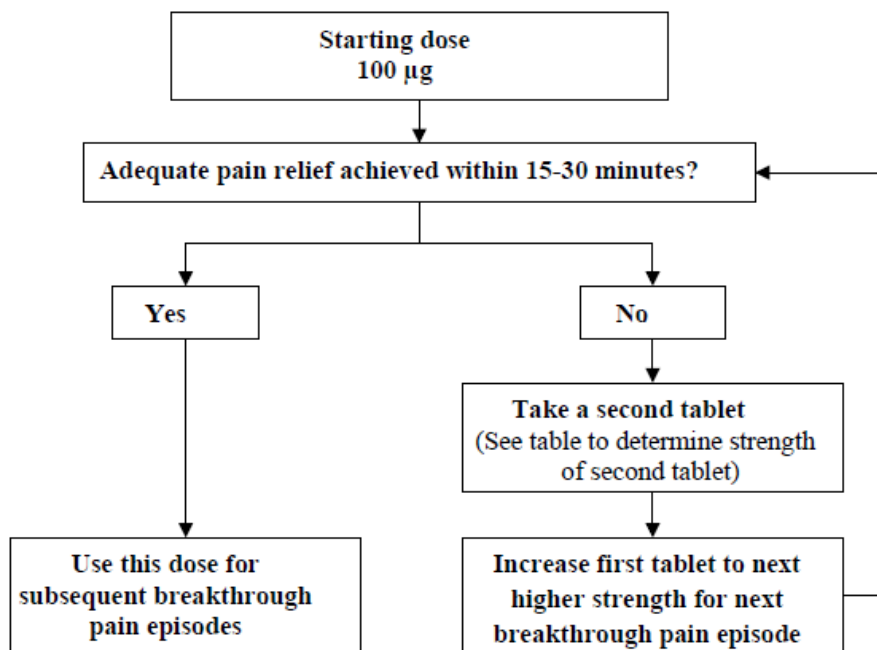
Starting dose
100 µg

Adequate pain relief achieved within 15-30 minutes?

Yes

No

Take a second tablet
(See table to determine strength of second tablet)

Use this dose for subsequent breakthrough pain episodes

Increase first tablet to next higher strength for next breakthrough pain episode